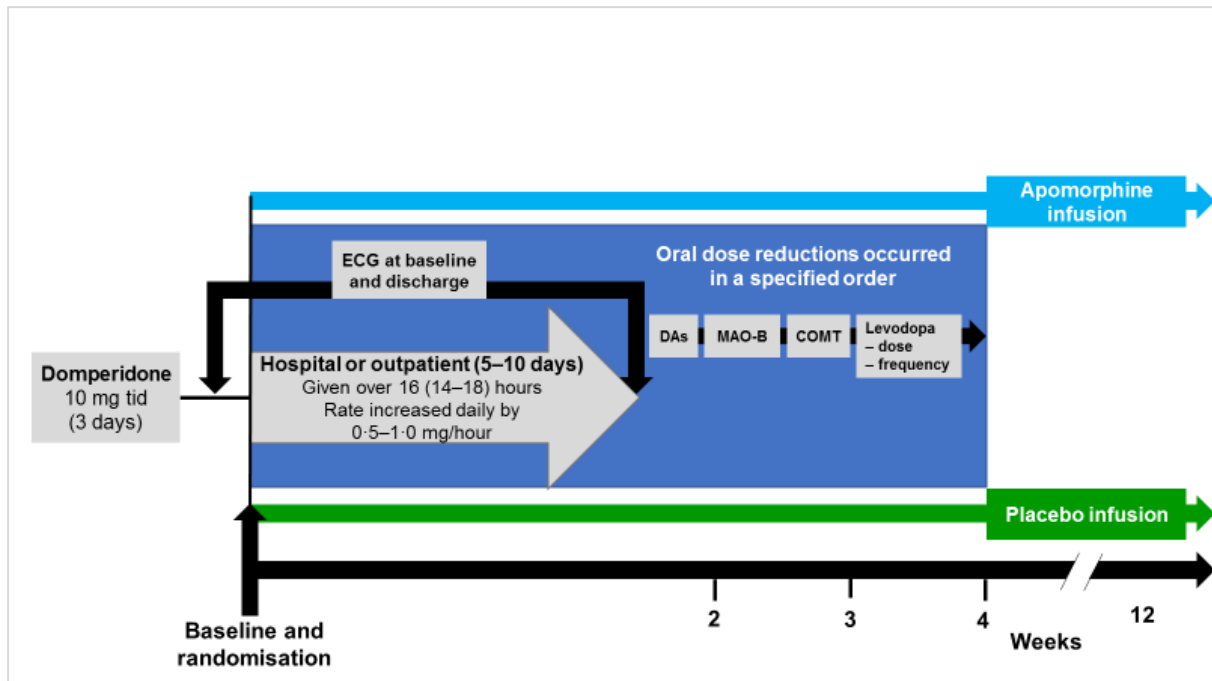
Apomorphine infusion

ECG at baseline and discharge

Oral dose reductions occurred in a specified order

DAs

MAO-B

COMT

Levodopa
– dose
– frequency

Domperidone
10 mg tid
(3 days)

Hospital or outpatient (5–10 days)
Given over 16 (14–18) hours
Rate increased daily by
0·5–1·0 mg/hour

Placebo infusion

2

3

4

12

Weeks

Baseline and randomisation